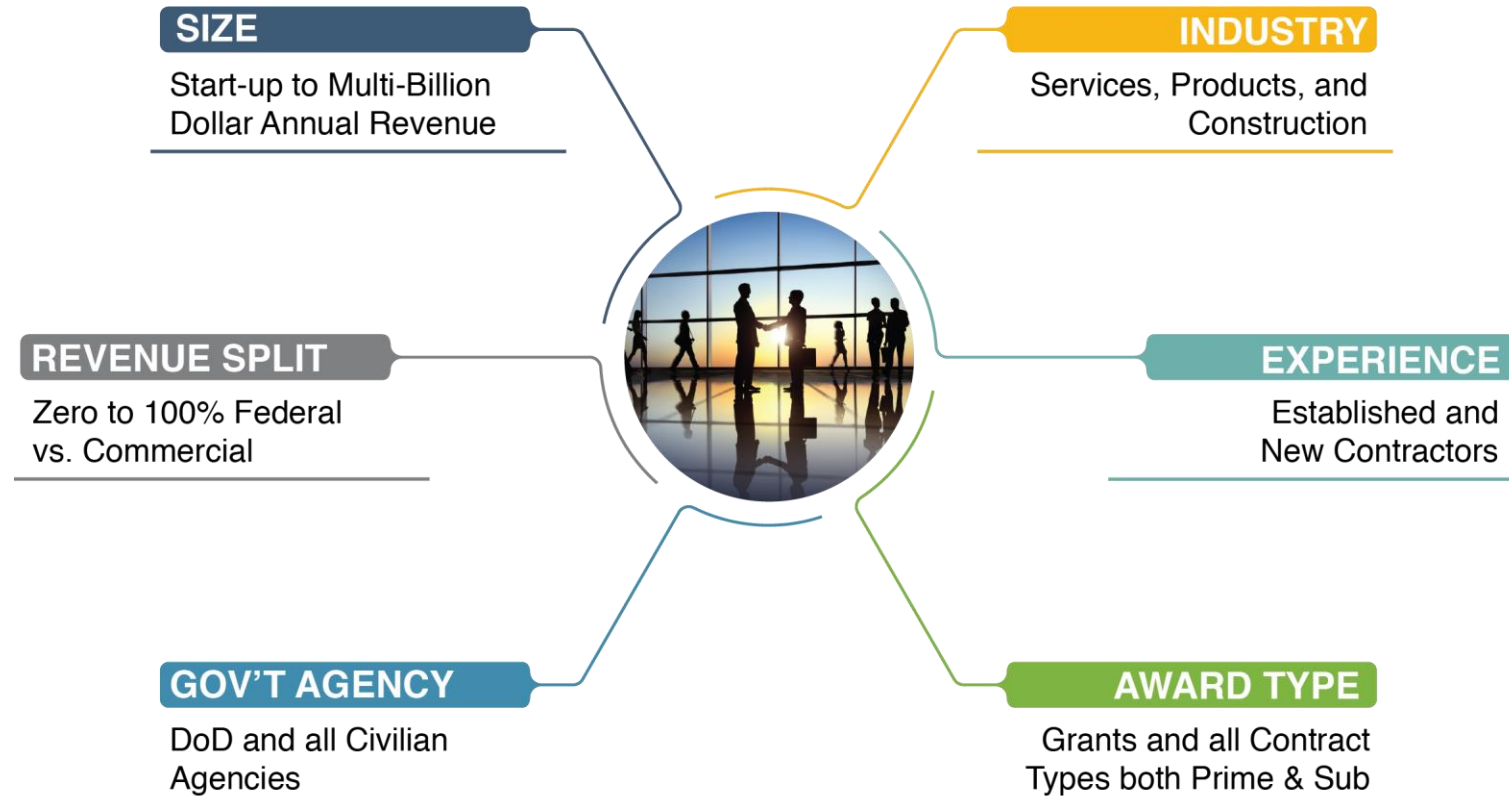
SIZE

Start-up to Multi-Billion Dollar Annual Revenue

INDUSTRY

Services, Products, and Construction

REVENUE SPLIT

Zero to 100% Federal vs. Commercial

EXPERIENCE

Established and New Contractors

GOV'T AGENCY

DoD and all Civilian Agencies

AWARD TYPE

Grants and all Contract Types both Prime & Sub